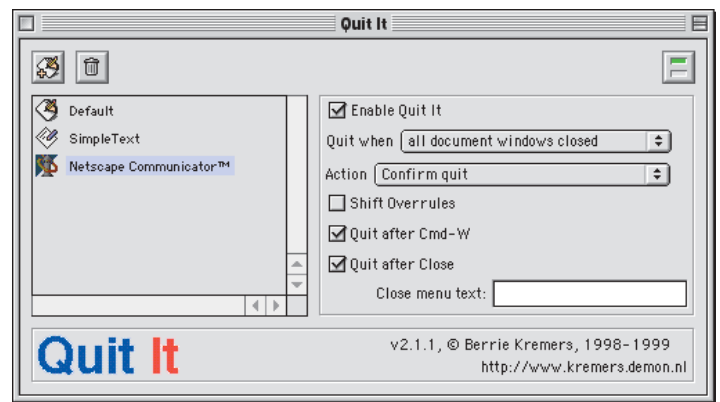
Quit It

Default
SimpleText
Netscape Communicator™

Enable Quit It
Quit when all document windows closed
Action Confirm quit
Shift Overrules
Quit after Cmd-W
Quit after Close
Close menu text:

Quit It

v2.1.1, © Berrie Kremers, 1998-1999
http://www.kremers.demon.nl